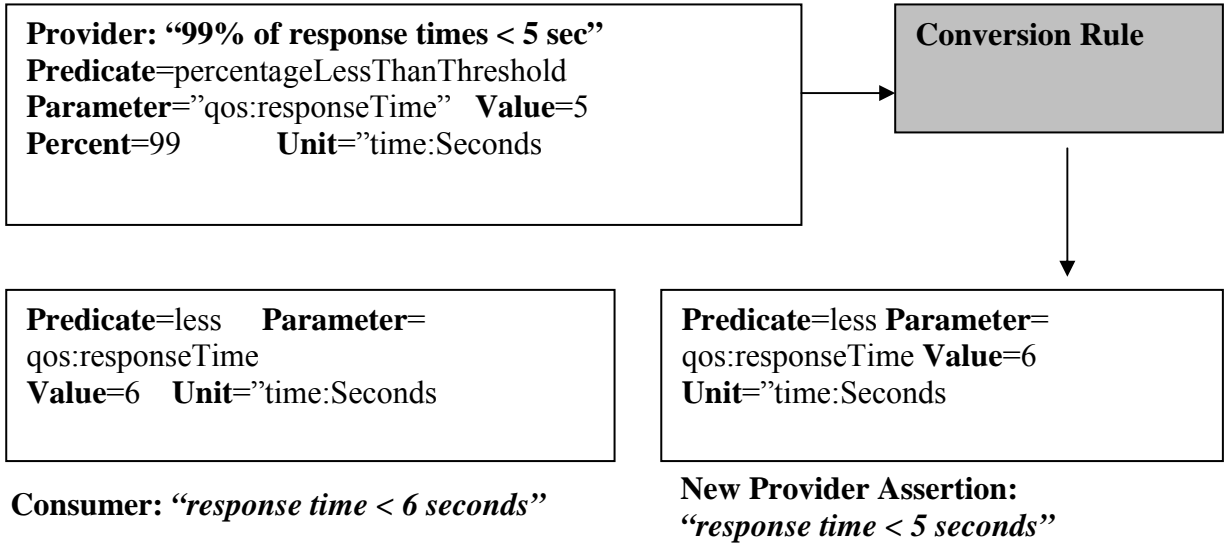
**Provider: "99% of response times < 5 sec"**
**Predicate**=percentageLessThanThreshold
**Parameter**="qos:responseTime" **Value**=5
**Percent**=99 **Unit**="time:Seconds

**Conversion Rule**

**Predicate**=less **Parameter**= qos:responseTime
**Value**=6 **Unit**="time:Seconds

**Consumer:** ***"response time < 6 seconds"***

**Predicate**=less **Parameter**= qos:responseTime **Value**=6
**Unit**="time:Seconds

**New Provider Assertion:**
***"response time < 5 seconds"***